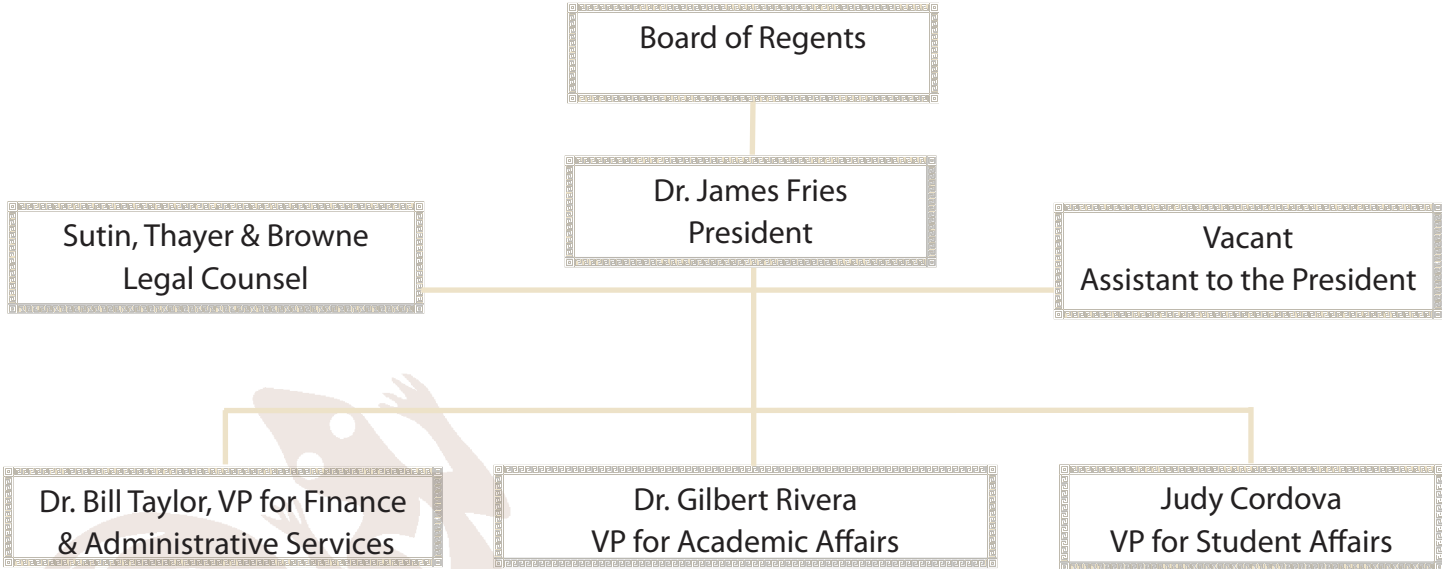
Board of Regents

Dr. James Fries
President

Sutin, Thayer & Browne
Legal Counsel

Vacant
Assistant to the President

Dr. Bill Taylor, VP for Finance & Administrative Services

Dr. Gilbert Rivera
VP for Academic Affairs

Judy Cordova
VP for Student Affairs